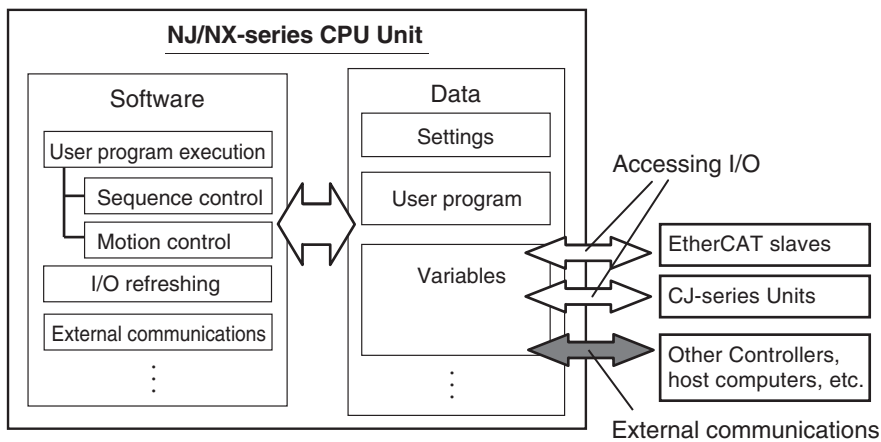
NJ/NX-series CPU Unit

Software

User program execution

Sequence control

Motion control

I/O refreshing

External communications

⋮

Data

Settings

User program

Variables

⋮

Accessing I/O

EtherCAT slaves

CJ-series Units

Other Controllers, host computers, etc.

External communications